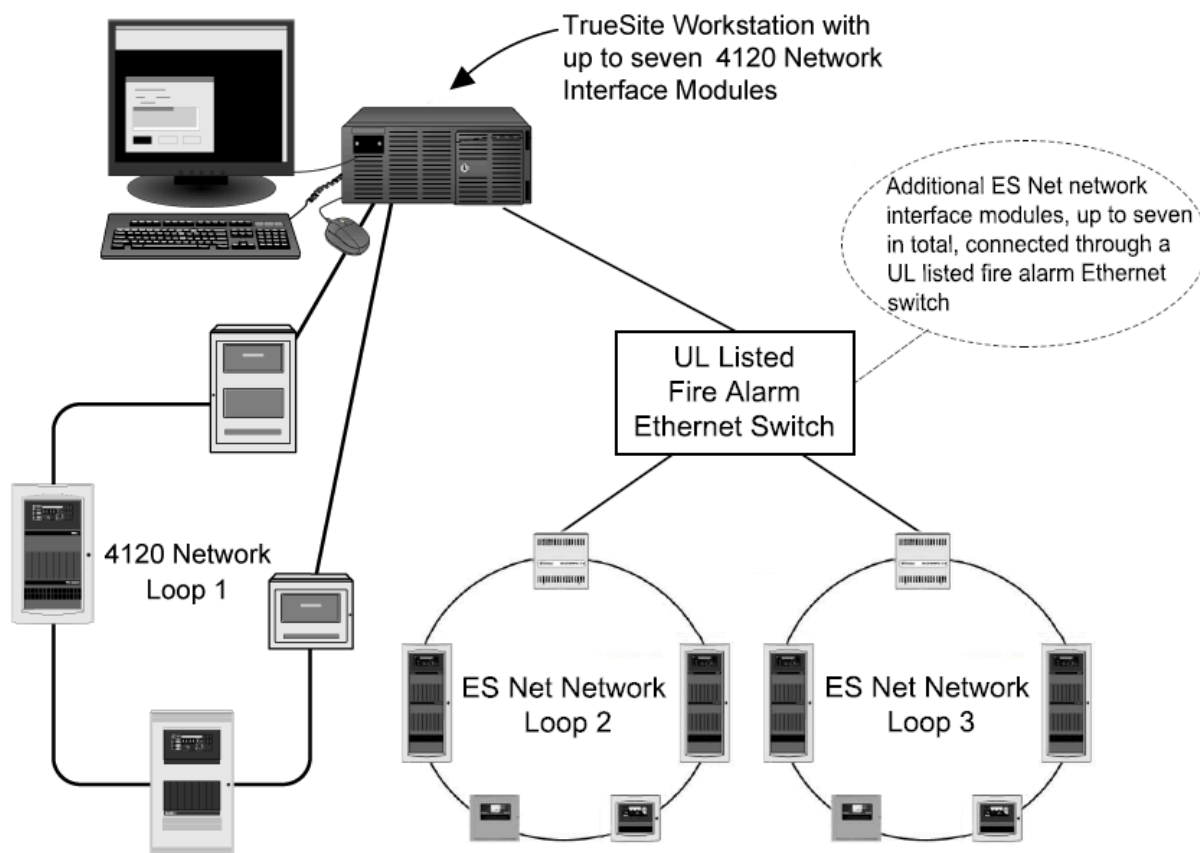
TrueSite Workstation with up to seven 4120 Network Interface Modules

Additional ES Net network interface modules, up to seven in total, connected through a UL listed fire alarm Ethernet switch

UL Listed Fire Alarm Ethernet Switch

4120 Network Loop 1

ES Net Network Loop 2

ES Net Network Loop 3